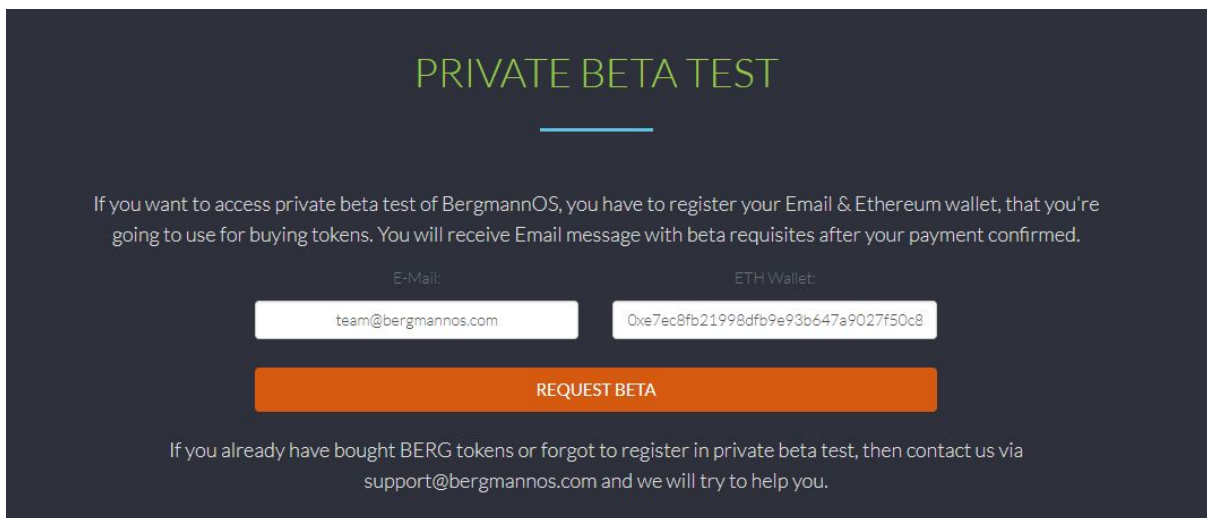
PRIVATE BETA TEST

If you want to access private beta test of BergmannOS, you have to register your Email & Ethereum wallet, that you're going to use for buying tokens. You will receive Email message with beta requisites after your payment confirmed.

E-Mail:

team@bergmannos.com

ETH Wallet:

0xe7ec8fb21998dfb9e93b647a9027f50c8

REQUEST BETA

If you already have bought BERG tokens or forgot to register in private beta test, then contact us via support@bergmannos.com and we will try to help you.